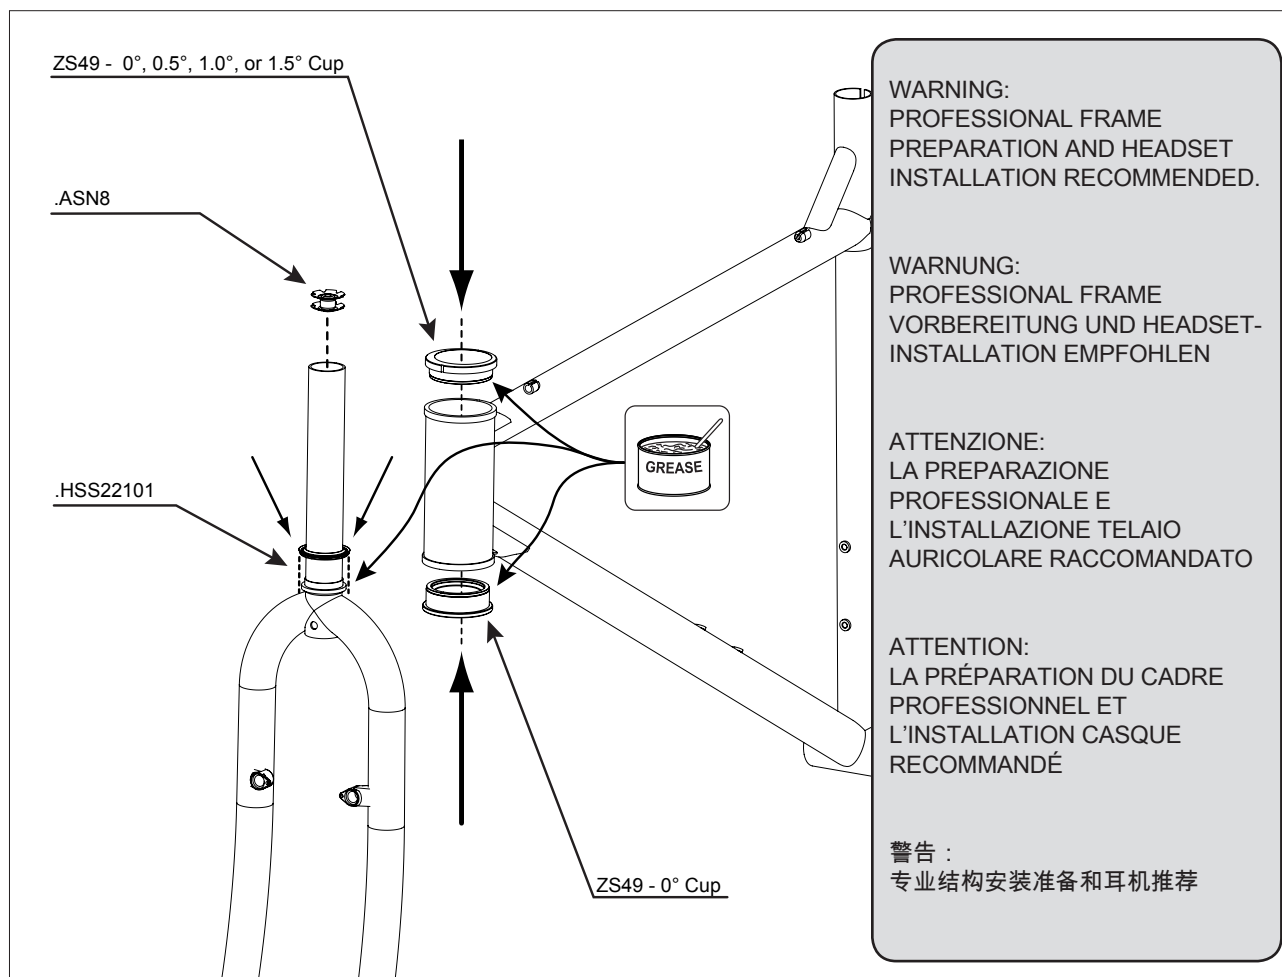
ZS49 - 0°, 0.5°, 1.0°, or 1.5° Cup

.ASN8

.HSS22101

GREASE

ZS49 - 0° Cup

WARNING:
PROFESSIONAL FRAME PREPARATION AND HEADSET INSTALLATION RECOMMENDED.

WARNUNG:
PROFESSIONAL FRAME VORBEREITUNG UND HEADSET-INSTALLATION EMPFOHLEN

ATTENZIONE:
LA PREPARAZIONE PROFESSIONALE E L'INSTALLAZIONE TELAIO AURICOLARE RACCOMANDATO

ATTENTION:
LA PRÉPARATION DU CADRE PROFESSIONNEL ET L'INSTALLATION CASQUE RECOMMANDÉ

警告：
专业结构安装准备和耳机推荐